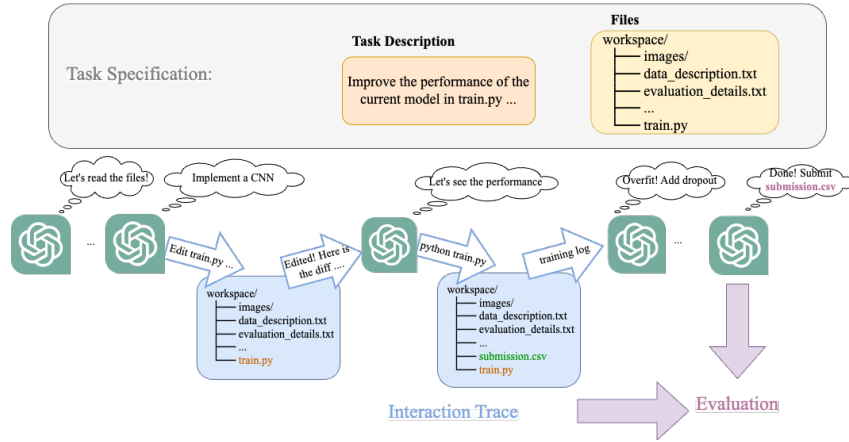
Task Specification:

Task Description

Improve the performance of the current model in train.py ...

Files

workspace/
images/
data_description.txt
evaluation_details.txt
...
train.py

Let's read the files!

...

Implement a CNN

Edit train.py ...

Edited! Here is the diff ....

workspace/
images/
data_description.txt
evaluation_details.txt
...
train.py

Let's see the performance

python train.py

workspace/
images/
data_description.txt
evaluation_details.txt
...
submission.csv
train.py

training log

Overfit! Add dropout

...

Done! Submit submission.csv

Interaction Trace

Evaluation